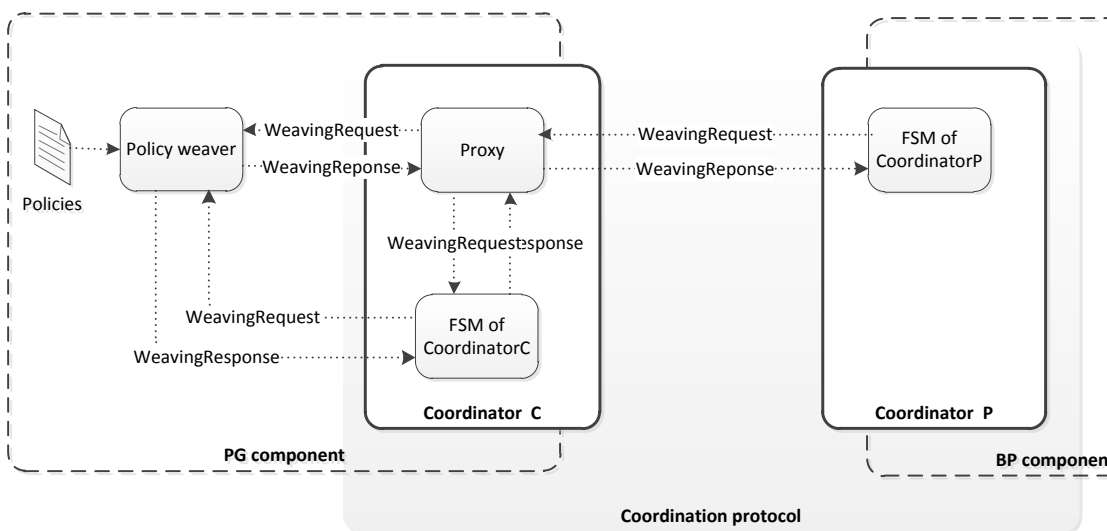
Policies

Policy weaver

WeavingRequest

WeavingReponse

Proxy

WeavingRequest

WeavingReponse

FSM of CoordinatorP

WeavingRequestesponse

WeavingRequest

WeavingResponse

FSM of CoordinatorC

Coordinator C

Coordinator P

PG component

BP componen

Coordination protocol